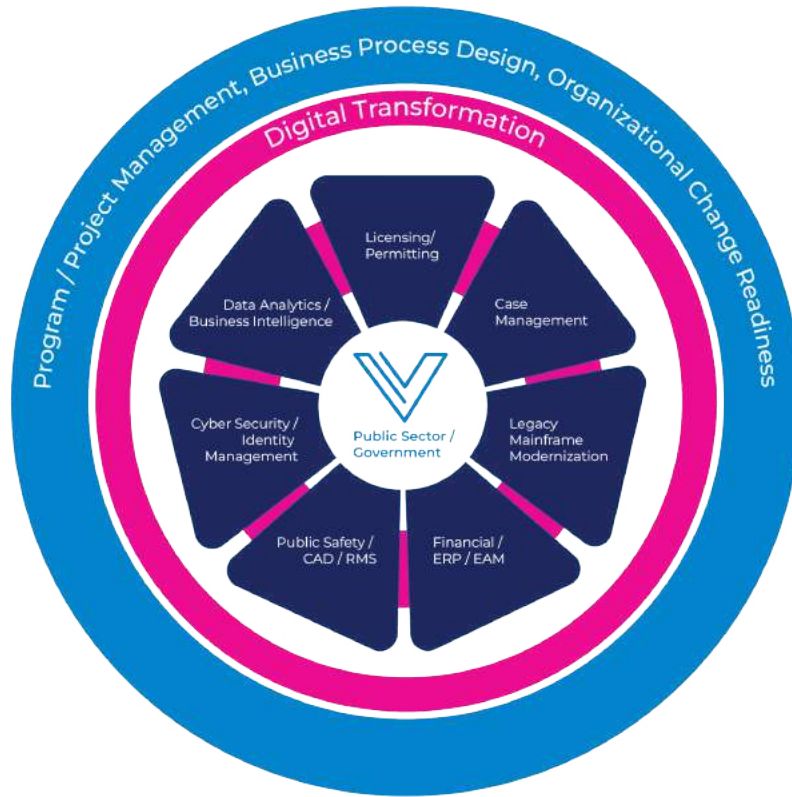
Program / Project Management, Business Process Design, Organizational Change Readiness

Digital Transformation

Licensing/ Permitting

Case Management

Legacy Mainframe Modernization

Financial / ERP / EAM

Public Safety / CAD / RMS

Cyber Security / Identity Management

Data Analytics / Business Intelligence

Public Sector / Government